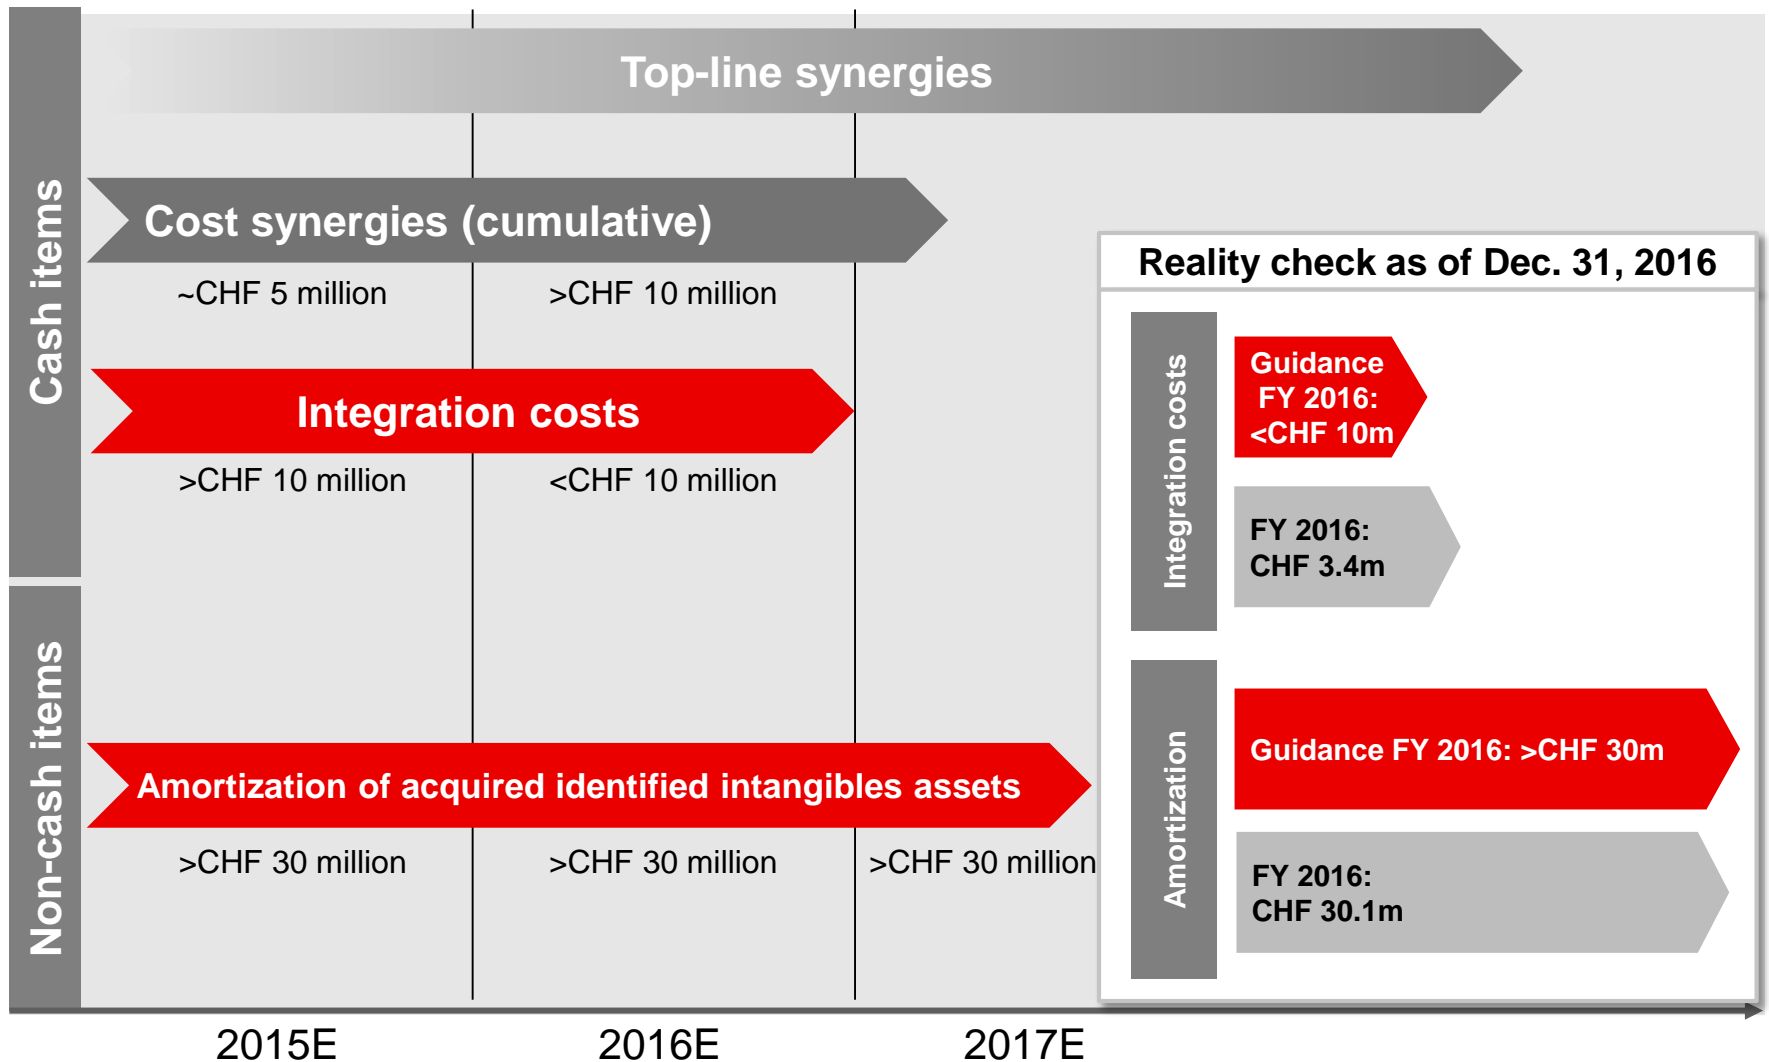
Cash items

Top-line synergies

Cost synergies (cumulative)

~CHF 5 million

>CHF 10 million

Integration costs

>CHF 10 million

<CHF 10 million

Non-cash items

Amortization of acquired identified intangibles assets

>CHF 30 million

>CHF 30 million

>CHF 30 million

2015E

2016E

2017E

Reality check as of Dec. 31, 2016

Integration costs

Guidance FY 2016: <CHF 10m

FY 2016: CHF 3.4m

Amortization

Guidance FY 2016: >CHF 30m

FY 2016: CHF 30.1m